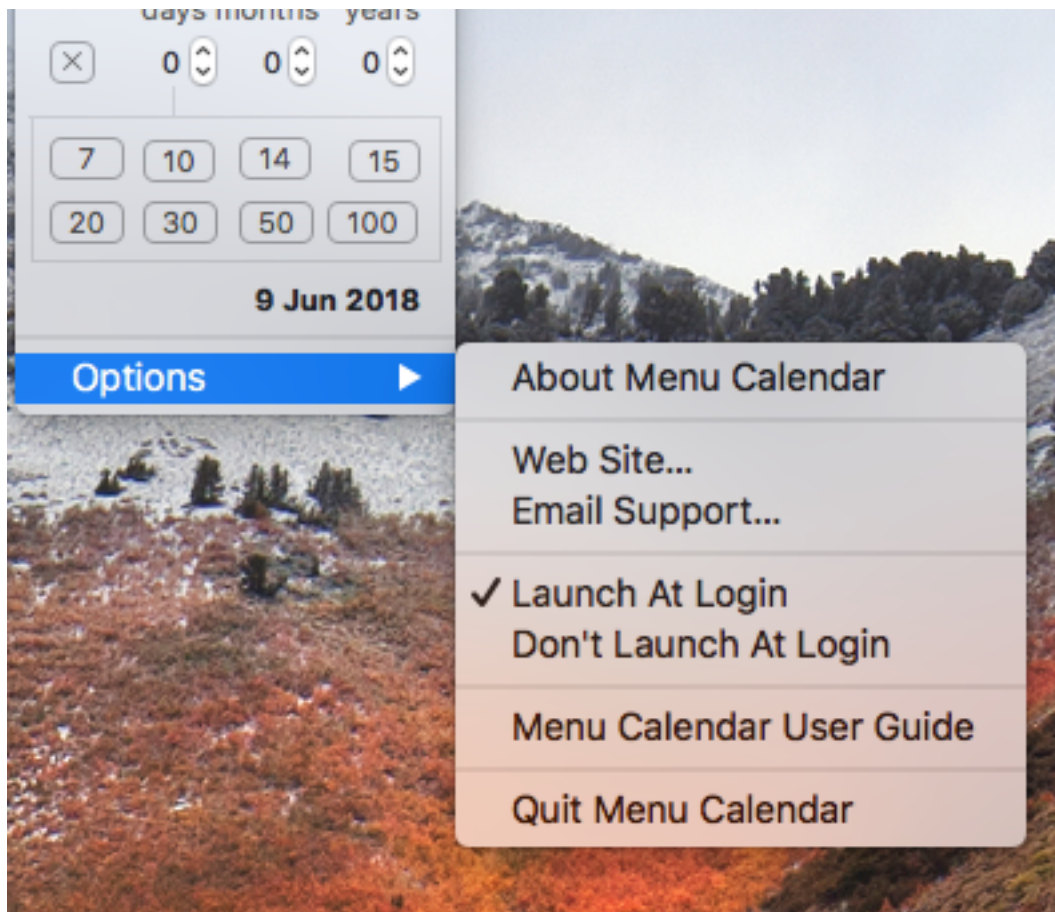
days months years

0 0 0

7 10 14 15
20 30 50 100

9 Jun 2018

Options

About Menu Calendar

Web Site...
Email Support...

✓ Launch At Login
Don't Launch At Login

Menu Calendar User Guide

Quit Menu Calendar